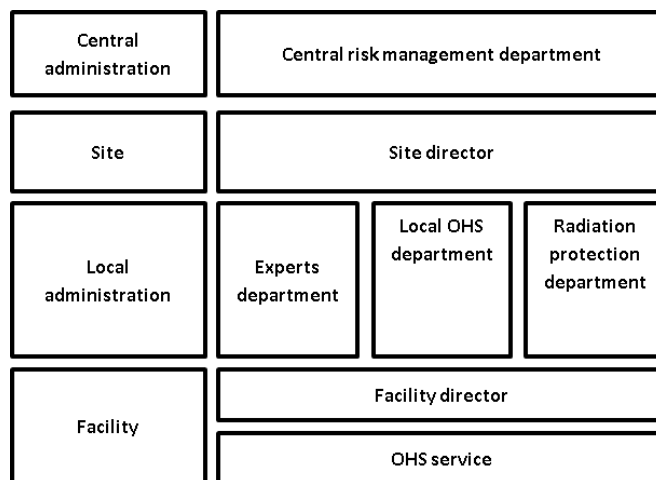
Central administration

Central risk management department

Site

Site director

Local administration

Experts department

Local OHS department

Radiation protection department

Facility

Facility director

OHS service